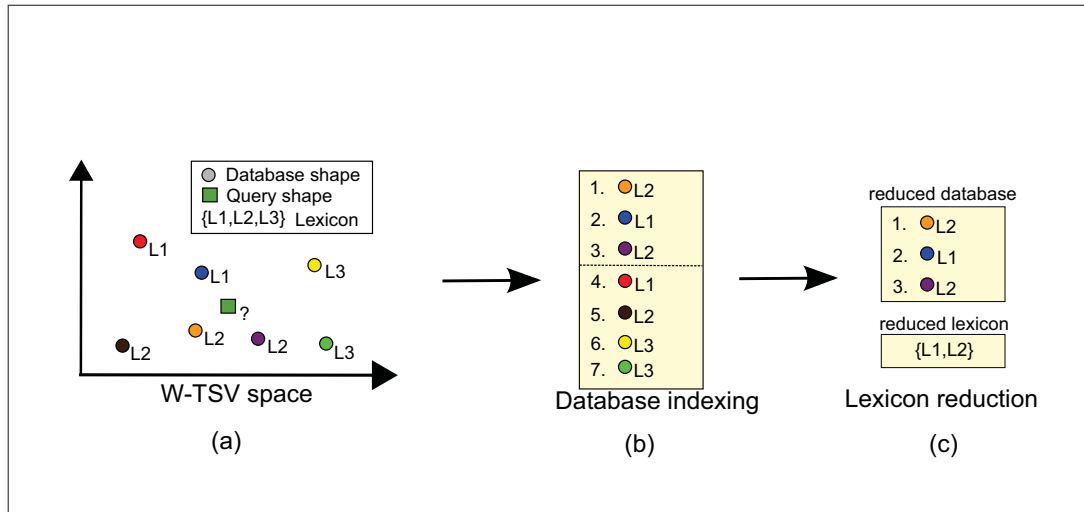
Database shape
Query shape
{L1,L2,L3} Lexicon

L1
L1
L3
?
L2
L2
L2
L3

W-TSV space

(a)

1. L2
2. L1
3. L2
4. L1
5. L2
6. L3
7. L3

Database indexing

(b)

reduced database
1. L2
2. L1
3. L2

reduced lexicon
{L1,L2}

Lexicon reduction

(c)